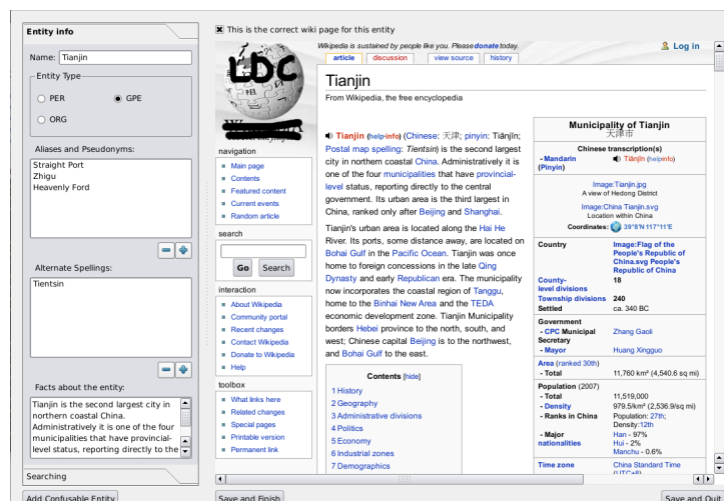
Entity info

Name: Tianjin

Entity Type

PER

GPE

ORG

Aliases and Pseudonyms:

Straight Port
Zhigu
Heavenly Ford

Alternate Spellings:

Tientsin

Facts about the entity:

Tianjin is the second largest city in northern coastal China. Administratively it is one of the four municipalities that have provincial-level status, reporting directly to the

Searching

Add Confusable Entity

This is the correct wiki page for this entity

LDC

Wikipedia is sustained by people like you. Please donate today.

Log in

article | discussion | view source | history

Tianjin

From Wikipedia, the free encyclopedia

navigation

Main page
Contents
Featured content
Current events
Random article

search

Go | Search

interaction

About Wikipedia
Community portal
Recent changes
Contact Wikipedia
Donate to Wikipedia
Help

toolbox

What links here
Related changes
Special pages
Printable version
Permanent link

Tianjin (help·info) (Chinese: 天津; pinyin: Tiānjīn; Postal map spelling: Tientsin) is the second largest city in northern coastal China. Administratively it is one of the four municipalities that have provincial-level status, reporting directly to the central government. Its urban area is the third largest in China, ranked only after Beijing and Shanghai.

Tianjin's urban area is located along the Hai He River. Its ports, some distance away, are located on Bohai Gulf in the Pacific Ocean. Tianjin was once home to foreign concessions in the late Qing Dynasty and early Republican era. The municipality now incorporates the coastal region of Tanggu, home to the Binhai New Area and the TEDA economic development zone. Tianjin Municipality borders Hebei province to the north, south, and west; Chinese capital Beijing is to the northwest, and Bohai Gulf to the east.

Contents [hide]

1 History
2 Geography
3 Administrative divisions
4 Politics
5 Economy
6 Industrial zones
7 Demographics

Municipality of Tianjin
天津市

Chinese transcription(s)

- Mandarin (Pinyin) | Tiānjīn (help·info)

Image:Tianjin.jpg
A view of Hedong District

Image:China Tianjin.svg
Location within China

Coordinates: 39°8′N 117°11′E

| Country | Image:Flag of the People's Republic of China.svg People's Republic of China |
|---|---|
| County-level divisions | 18 |
| Township divisions | 240 |
| Settled | ca. 340 BC |
| Government | |
| - CPC Municipal Secretary | Zhang Gaoli |
| - Mayor | Huang Xingguo |
| Area (ranked 30th) | |
| - Total | 11,760 km² (4,540.6 sq mi) |
| Population (2007) | |
| - Total | 11,519,000 |
| - Density | 979.5/km² (2,536.9/sq mi) |
| - Ranks in China | Population: 27th; Density:12th |
| - Major nationalities | Han - 97%; Hui - 2%; Manchu - 0.6% |
| Time zone | China Standard Time (UTC+8) |

Save and Finish

Save and Quit